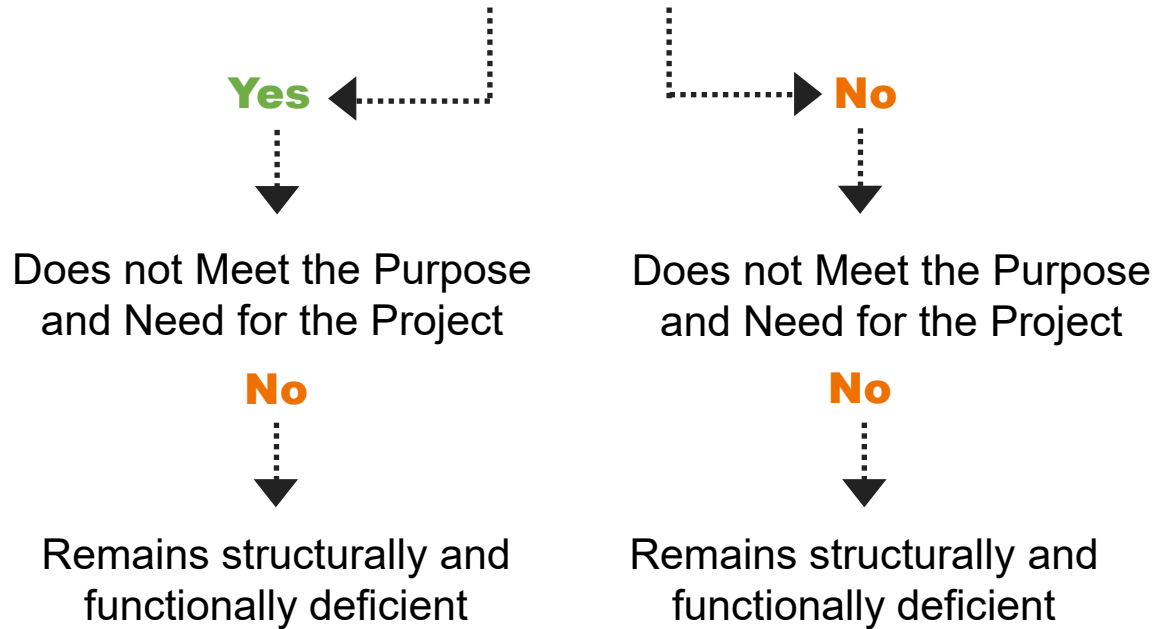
Yes

Does not Meet the Purpose and Need for the Project

No

Remains structurally and functionally deficient

No

Does not Meet the Purpose and Need for the Project

No

Remains structurally and functionally deficient